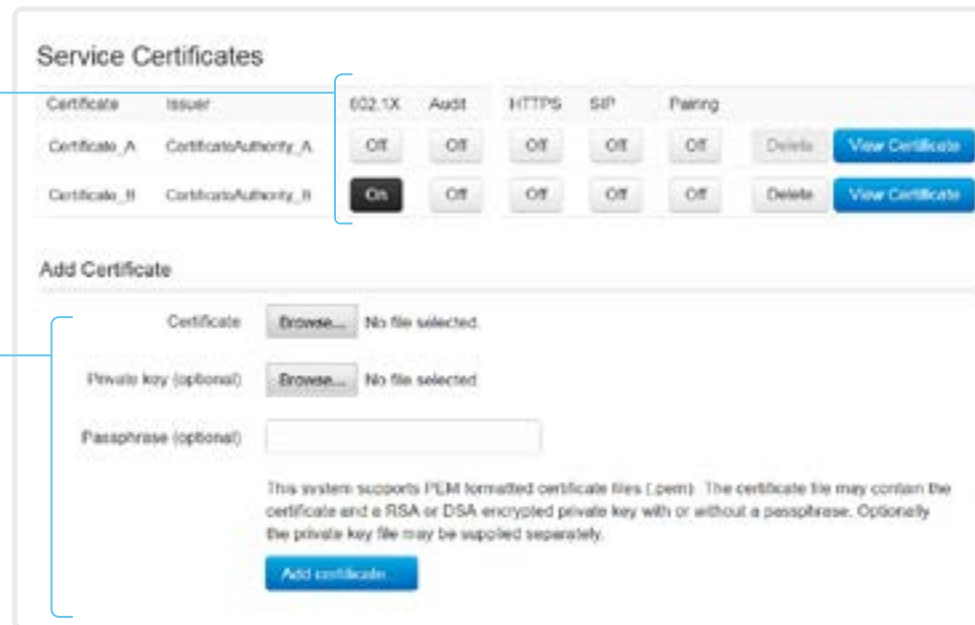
Service Certificates

| Certificate | Issuer | 802.1X | Audit | HTTPS | SIP | Pairing | | |
|---|---|---|---|---|---|---|---|---|
| Certificate_A | CertificateAuthority_A | Off | Off | Off | Off | Off | Delete | View Certificate |
| Certificate_B | CertificateAuthority_B | On | Off | Off | Off | Off | Delete | View Certificate |

Add Certificate

Certificate Browse... No file selected.

Private key (optional) Browse... No file selected.

Passphrase (optional)

This system supports PEM formatted certificate files (.pem). The certificate file may contain the certificate and a RSA or DSA encrypted private key with or without a passphrase. Optionally the private key file may be supplied separately.

Add certificate...